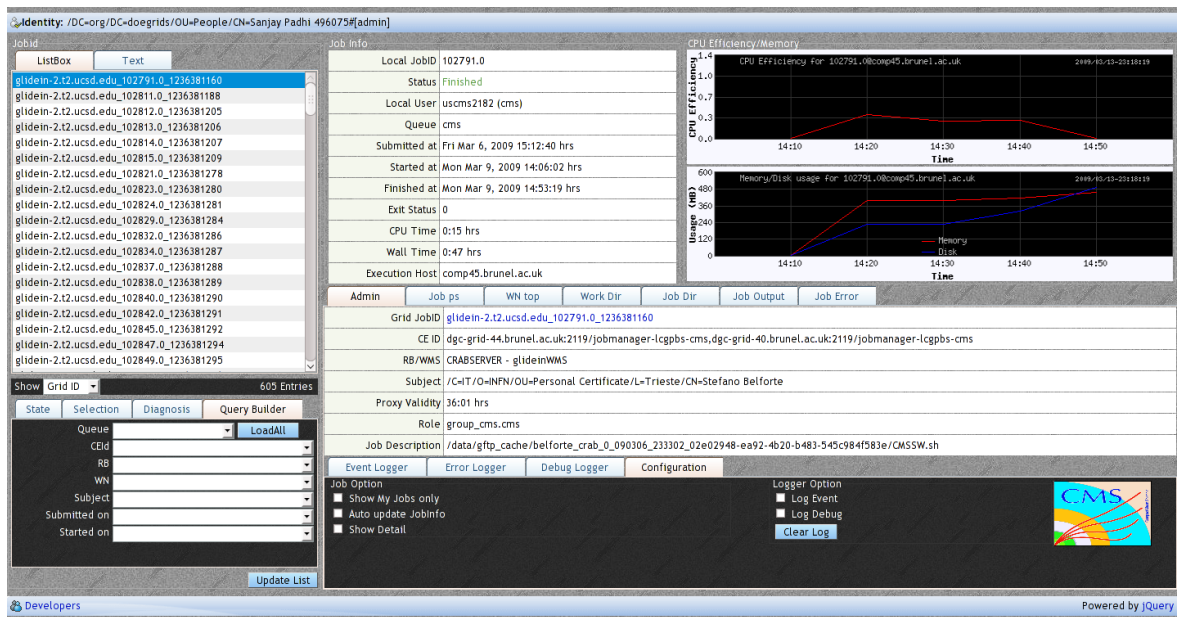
Identity: /DC=org/DC=doegrids/OU=People/CN=Sanjay Padhi 496075#[admin]

JobId
ListBox | Text

glidein-2.t2.ucsd.edu_102791.0_1236381160
glidein-2.t2.ucsd.edu_102811.0_1236381188
glidein-2.t2.ucsd.edu_102812.0_1236381205
glidein-2.t2.ucsd.edu_102813.0_1236381206
glidein-2.t2.ucsd.edu_102814.0_1236381207
glidein-2.t2.ucsd.edu_102815.0_1236381209
glidein-2.t2.ucsd.edu_102821.0_1236381278
glidein-2.t2.ucsd.edu_102823.0_1236381280
glidein-2.t2.ucsd.edu_102824.0_1236381281
glidein-2.t2.ucsd.edu_102829.0_1236381284
glidein-2.t2.ucsd.edu_102832.0_1236381286
glidein-2.t2.ucsd.edu_102834.0_1236381287
glidein-2.t2.ucsd.edu_102837.0_1236381288
glidein-2.t2.ucsd.edu_102838.0_1236381289
glidein-2.t2.ucsd.edu_102840.0_1236381290
glidein-2.t2.ucsd.edu_102842.0_1236381291
glidein-2.t2.ucsd.edu_102845.0_1236381292
glidein-2.t2.ucsd.edu_102847.0_1236381294
glidein-2.t2.ucsd.edu_102849.0_1236381295

Show Grid ID 605 Entries

State | Selection | Diagnosis | Query Builder

Queue LoadAll
CEId
RB
WN
Subject
Submitted on
Started on

Update List

Job Info

| Local JobID | 102791.0 |
|---|---|
| Status | Finished |
| Local User | uscms2182 (cms) |
| Queue | cms |
| Submitted at | Fri Mar 6, 2009 15:12:40 hrs |
| Started at | Mon Mar 9, 2009 14:06:02 hrs |
| Finished at | Mon Mar 9, 2009 14:53:19 hrs |
| Exit Status | 0 |
| CPU Time | 0:15 hrs |
| Wall Time | 0:47 hrs |
| Execution Host | comp45.brunel.ac.uk |

CPU Efficiency/Memory

CPU Efficiency for 102791.0@comp45.brunel.ac.uk 2009/03/13-23:18:19
CPU Efficiency
1.4 1.0 0.8 0.6 0.3 0.0
14:10 14:20 14:30 14:40 14:50
Time

Memory/Disk usage for 102791.0@comp45.brunel.ac.uk 2009/03/13-23:18:19
Usage (MB)
600 480 360 240 120 0
Memory
Disk
14:10 14:20 14:30 14:40 14:50
Time

Admin | Job ps | WN top | Work Dir | Job Dir | Job Output | Job Error

| Grid JobID | glidein-2.t2.ucsd.edu_102791.0_1236381160 |
|---|---|
| CE ID | dgc-grid-44.brunel.ac.uk:2119/jobmanager-lcgpbs-cms,dgc-grid-40.brunel.ac.uk:2119/jobmanager-lcgpbs-cms |
| RB/WMS | CRABSERVER - glideinWMS |
| Subject | /C=IT/O=INFN/OU=Personal Certificate/L=Trieste/CN=Stefano Belforte |
| Proxy Validity | 36:01 hrs |
| Role | group_cms.cms |
| Job Description | /data/gftp_cache/belforte_crab_0_090306_233302_02e02948-ea92-4b20-b483-545c984f583e/CMSSW.sh |

Event Logger | Error Logger | Debug Logger | Configuration

Job Option
Show My Jobs only
Auto update JobInfo
Show Detail

Logger Option
Log Event
Log Debug
Clear Log

CMS

Developers
Powered by jQuery